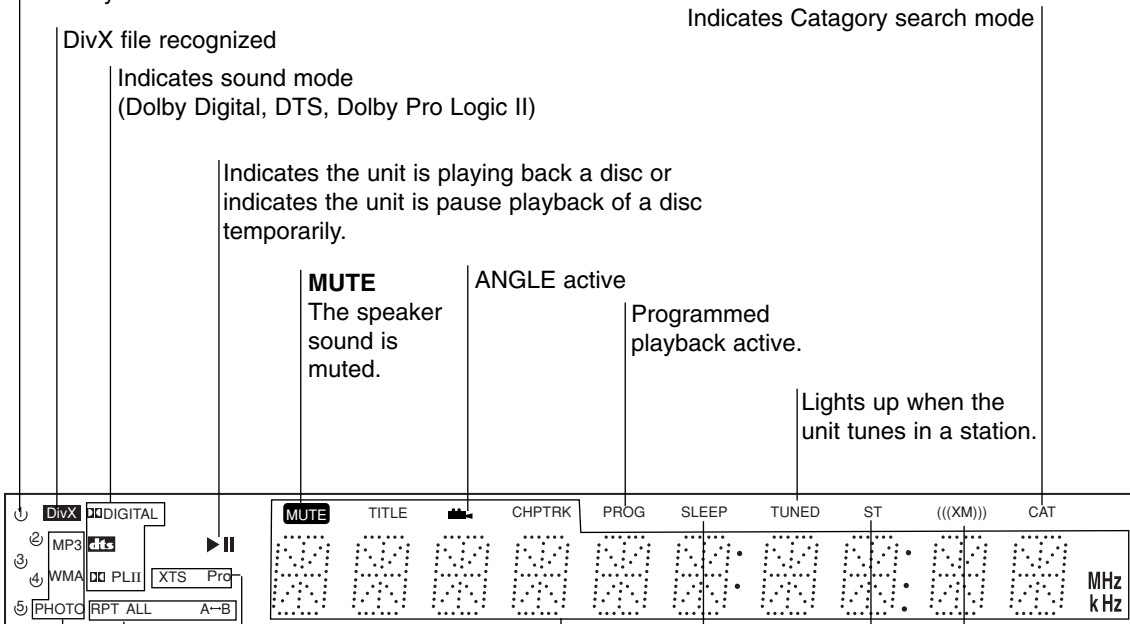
DivX file recognized

Indicates Catagory search mode

Indicates sound mode (Dolby Digital, DTS, Dolby Pro Logic II)

Indicates the unit is playing back a disc or indicates the unit is pause playback of a disc temporarily.

**MUTE**
The speaker sound is muted.

ANGLE active

Programmed playback active.

Lights up when the unit tunes in a station.

① DivX DIGITAL ② MP3 dts ③ ④ WMA PLII ⑤ PHOTO RPT ALL A↔B ▶II XTS Pro

MUTE TITLE CHPTRK PROG SLEEP TUNED ST (((XM))) CAT

MHz kHz